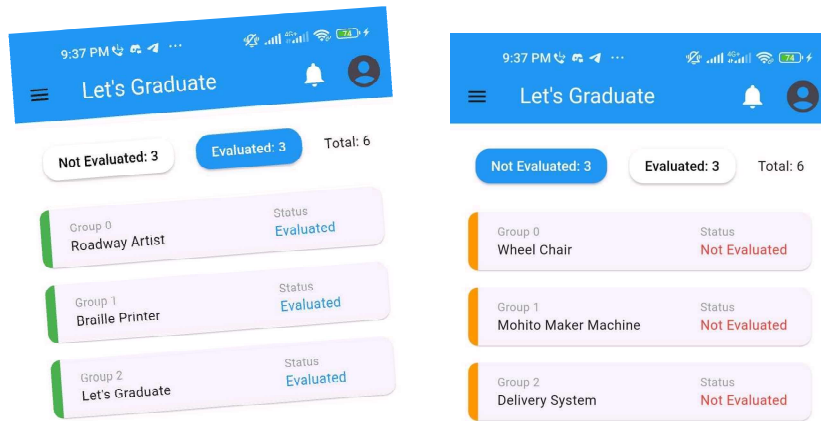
9:37 PM ··· 74

Let's Graduate

Not Evaluated: 3
Evaluated: 3
Total: 6

Group 0
Roadway Artist
Status
Evaluated

Group 1
Braille Printer
Status
Evaluated

Group 2
Let's Graduate
Status
Evaluated

9:37 PM ··· 74

Let's Graduate

Not Evaluated: 3
Evaluated: 3
Total: 6

Group 0
Wheel Chair
Status
Not Evaluated

Group 1
Mohito Maker Machine
Status
Not Evaluated

Group 2
Delivery System
Status
Not Evaluated